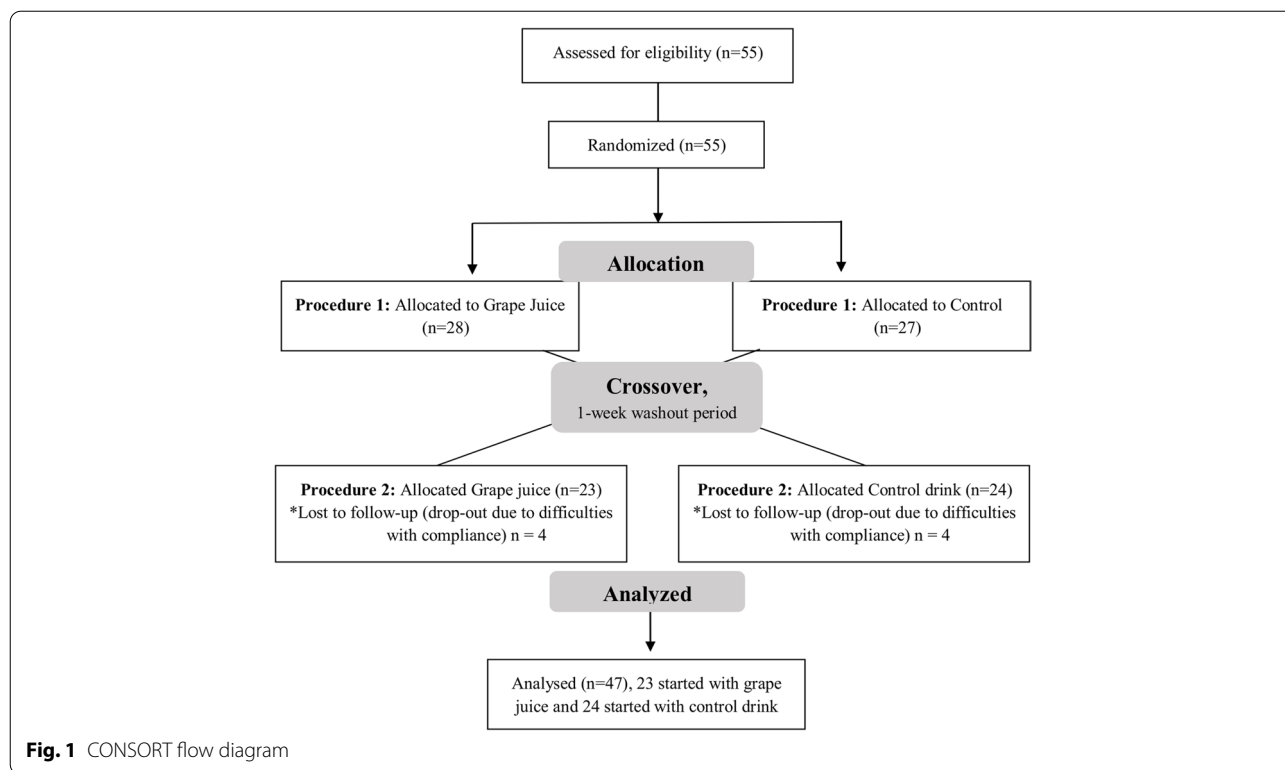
Assessed for eligibility (n=55)

Randomized (n=55)

Allocation

Procedure 1: Allocated to Grape Juice (n=28)

Procedure 1: Allocated to Control (n=27)

Crossover,
1-week washout period

Procedure 2: Allocated Grape juice (n=23)
*Lost to follow-up (drop-out due to difficulties with compliance) n = 4

Procedure 2: Allocated Control drink (n=24)
*Lost to follow-up (drop-out due to difficulties with compliance) n = 4

Analyzed

Analysed (n=47), 23 started with grape juice and 24 started with control drink

Fig. 1 CONSORT flow diagram